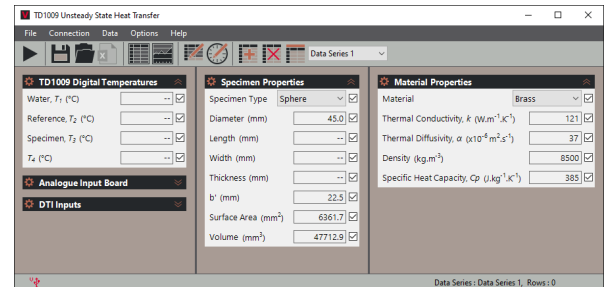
TD1009 Unsteady State Heat Transfer

File Connection Data Options Help

Data Series 1

TD1009 Digital Temperatures

Water, $T_1$ (°C) --

Reference, $T_2$ (°C) --

Specimen, $T_3$ (°C) --

$T_4$ (°C) --

Analogue Input Board

DTI Inputs

Specimen Properties

Specimen Type Sphere

Diameter (mm) 45.0

Length (mm) --

Width (mm) --

Thickness (mm) --

b' (mm) 22.5

Surface Area (mm$^2$) 6361.7

Volume (mm$^3$) 47712.9

Material Properties

Material Brass

Thermal Conductivity, $k$ (W.m$^{-1}$.K$^{-1}$) 121

Thermal Diffusivity, $\alpha$ (x10$^{-6}$ m$^2$.s$^{-1}$) 37

Density (kg.m$^{-3}$) 8500

Specific Heat Capacity, $Cp$ (J.kg$^{-1}$.K$^{-1}$) 385

Data Series : Data Series 1, Rows : 0